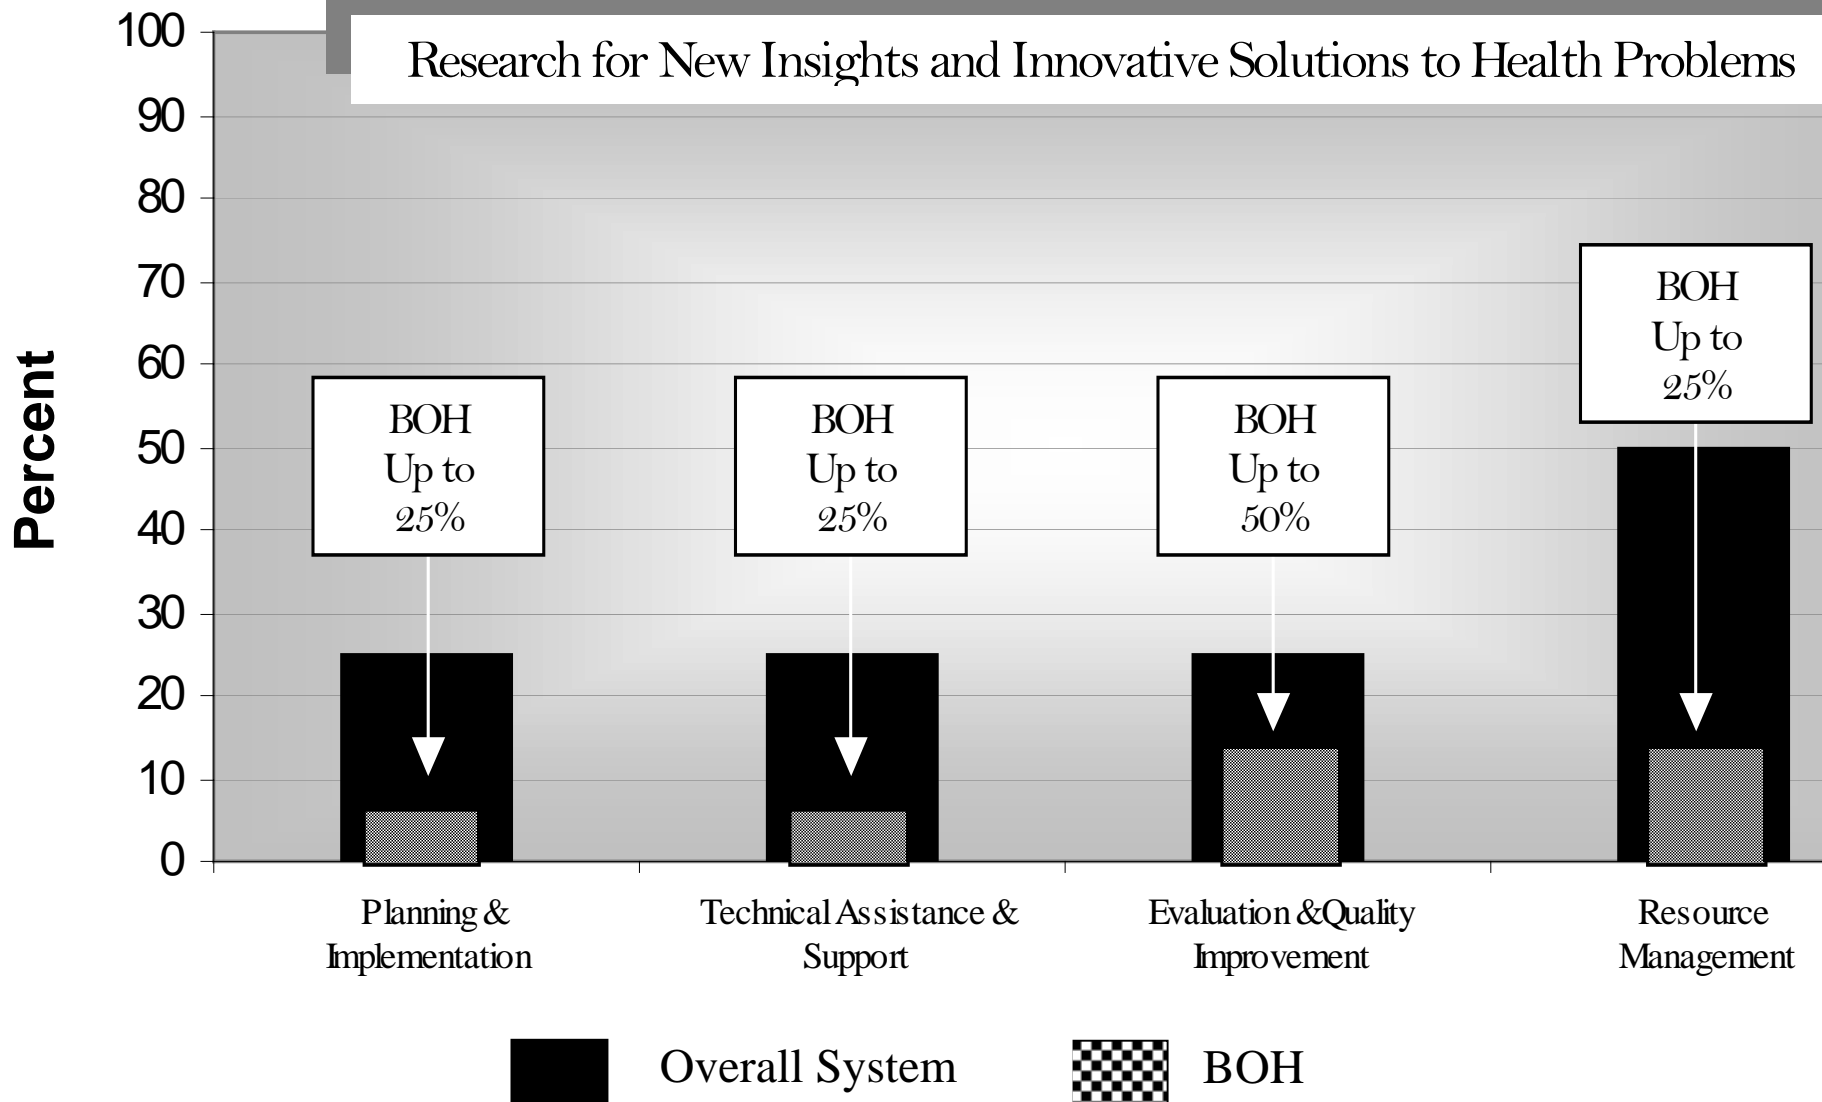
Research for New Insights and Innovative Solutions to Health Problems

Percent

100
90
80
70
60
50
40
30
20
10
0

BOH Up to 25%

BOH Up to 25%

BOH Up to 50%

BOH Up to 25%

Planning & Implementation

Technical Assistance & Support

Evaluation &Quality Improvement

Resource Management

Overall System

BOH